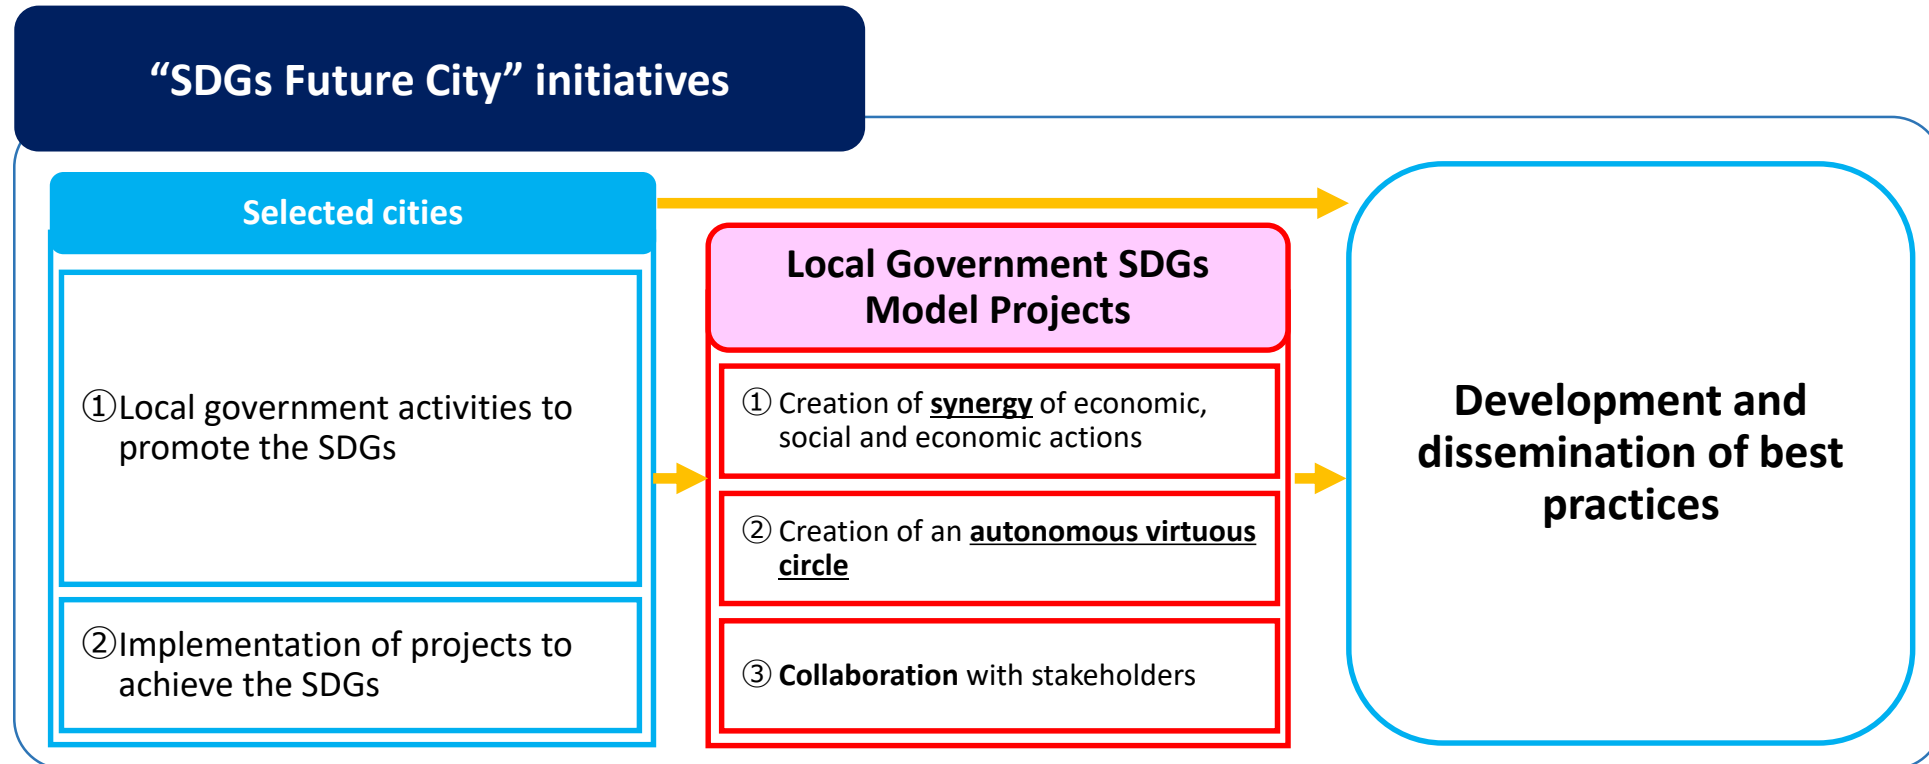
“SDGs Future City” initiatives

Selected cities

①Local government activities to promote the SDGs

②Implementation of projects to achieve the SDGs

Local Government SDGs Model Projects

① Creation of synergy of economic, social and economic actions

② Creation of an autonomous virtuous circle

③ Collaboration with stakeholders

Development and dissemination of best practices